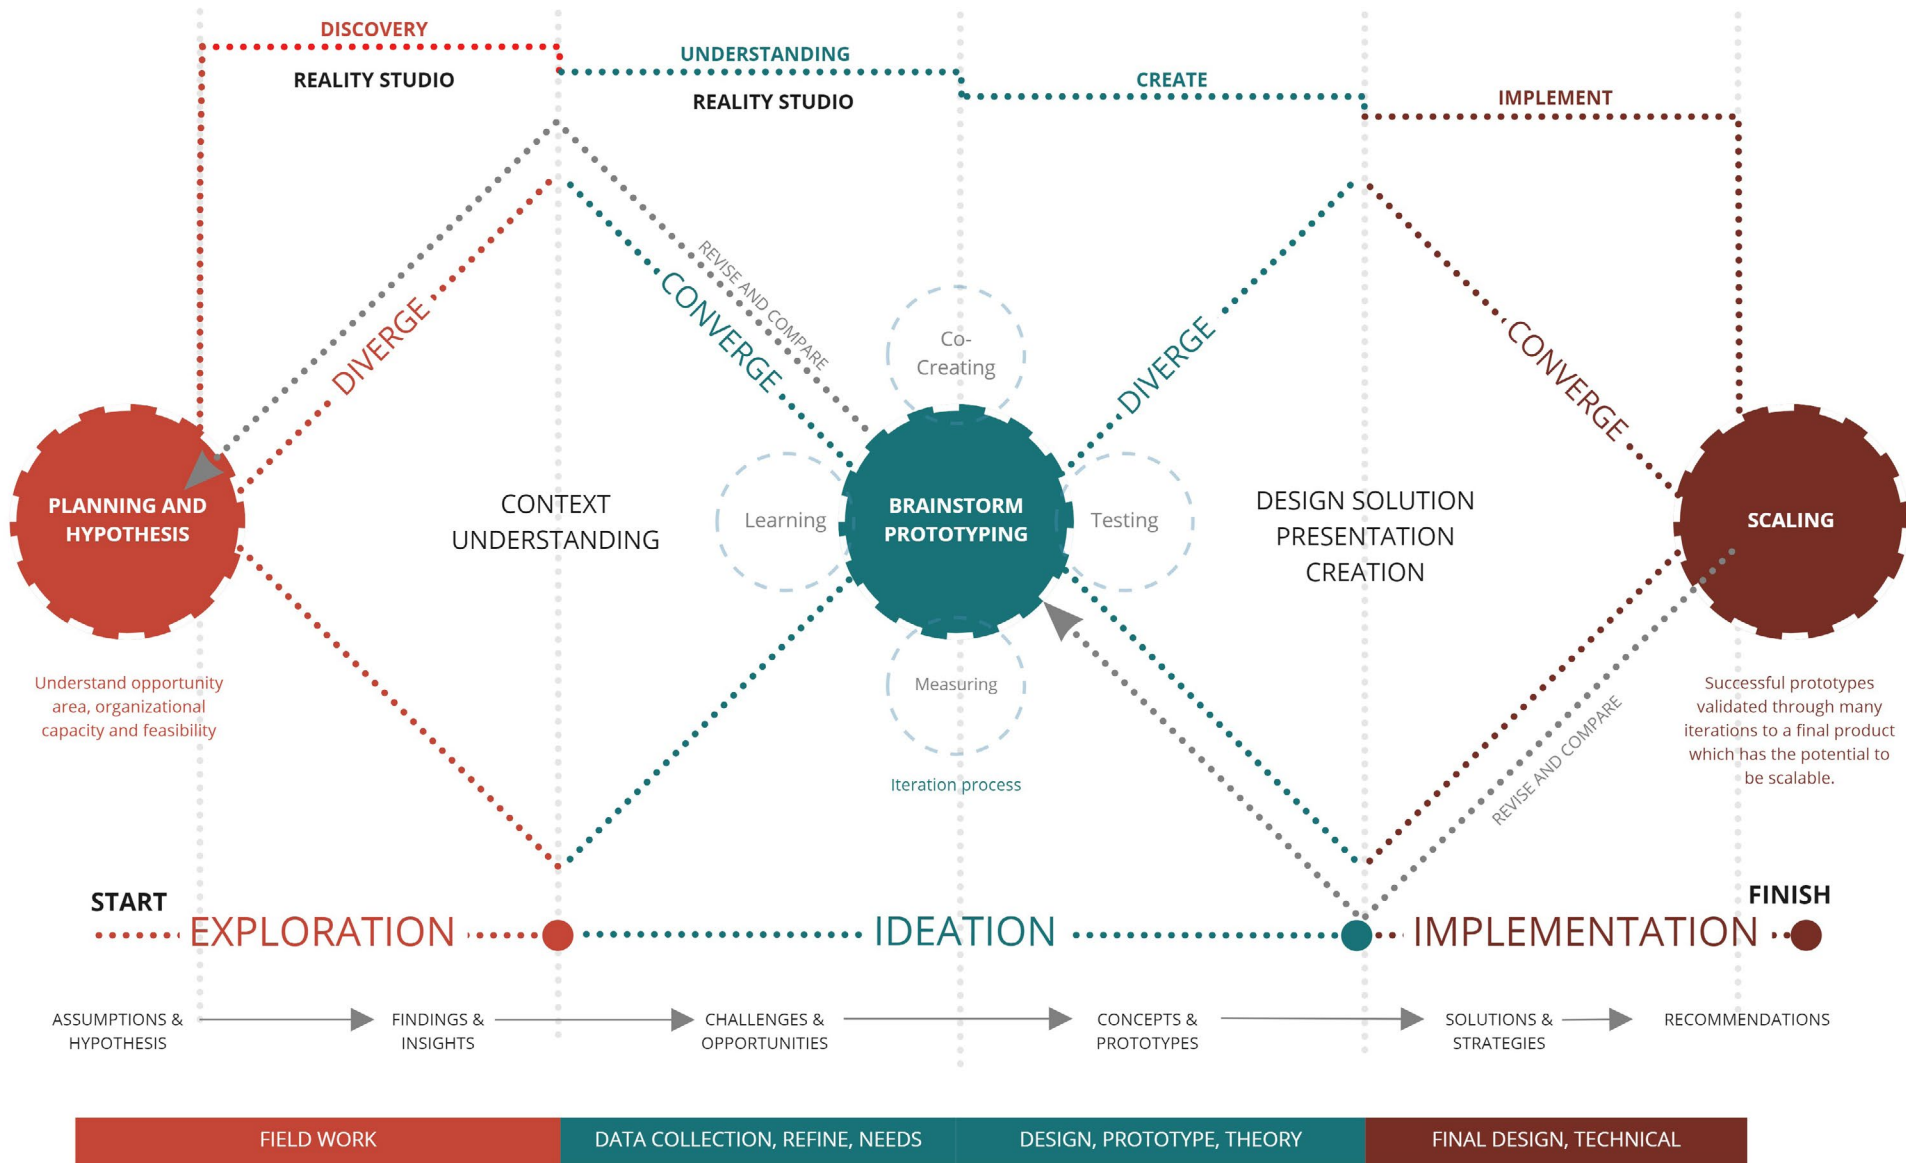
DISCOVERY
REALITY STUDIO

UNDERSTANDING
REALITY STUDIO

CREATE

IMPLEMENT

DIVERGE

CONVERGE

REVISE AND COMPARE

Co-Creating

DIVERGE

CONVERGE

PLANNING AND HYPOTHESIS

CONTEXT UNDERSTANDING

Learning

BRAINSTORM PROTOTYPING

Testing

DESIGN SOLUTION PRESENTATION CREATION

SCALING

Understand opportunity area, organizational capacity and feasibility

Measuring

Iteration process

REVISE AND COMPARE

Successful prototypes validated through many iterations to a final product which has the potential to be scalable.

START

EXPLORATION

IDEATION

FINISH

IMPLEMENTATION

ASSUMPTIONS & HYPOTHESIS

FINDINGS & INSIGHTS

CHALLENGES & OPPORTUNITIES

CONCEPTS & PROTOTYPES

SOLUTIONS & STRATEGIES

RECOMMENDATIONS

| FIELD WORK | DATA COLLECTION, REFINE, NEEDS | DESIGN, PROTOTYPE, THEORY | FINAL DESIGN, TECHNICAL |
|---|---|---|---|